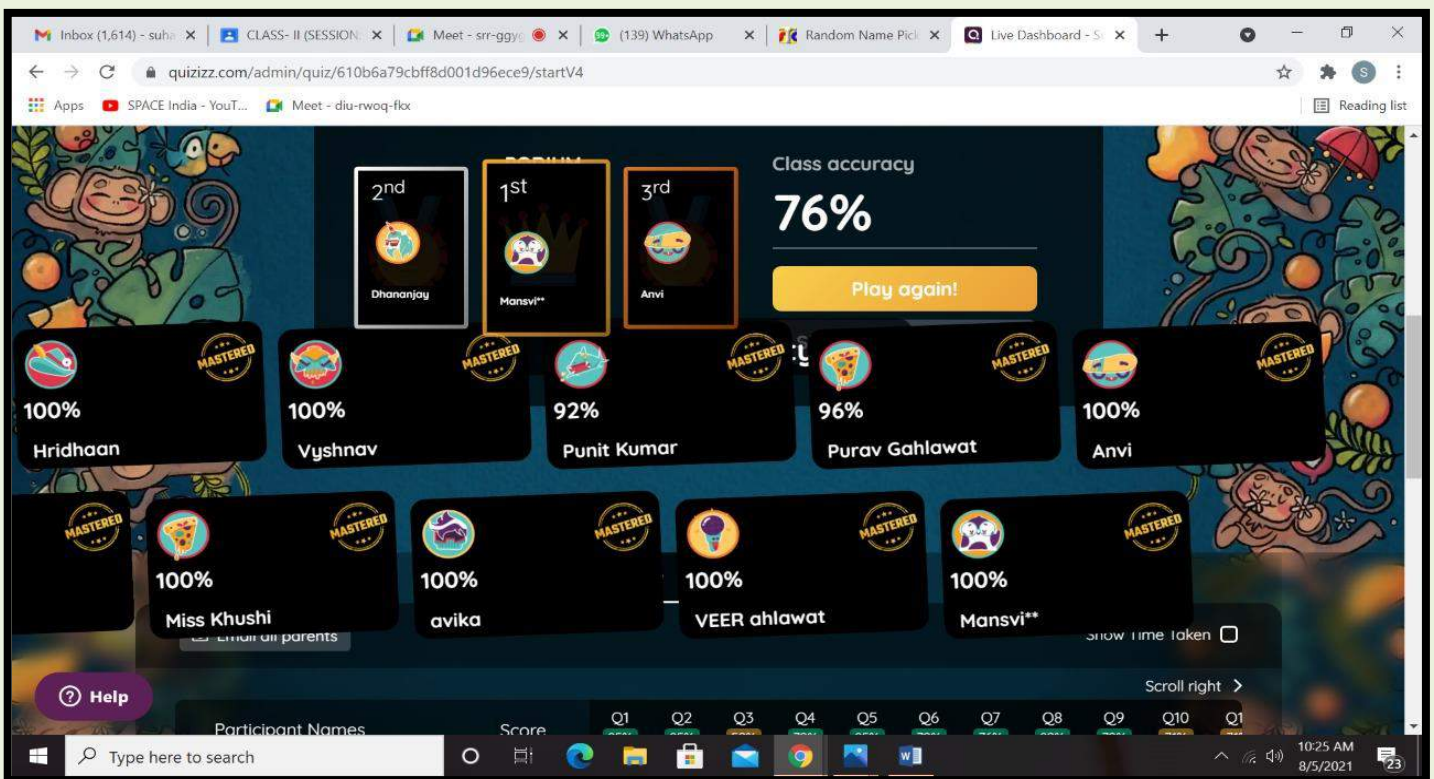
Inbox (1,614) - suha ×
CLASS- II (SESSION ×
Meet - srr-ggy ×
(139) WhatsApp ×
Random Name Pick ×
Live Dashboard - S ×
+

quizizz.com/admin/quiz/610b6a79cbff8d001d96ece9/startV4

Apps
SPACE India - YouT...
Meet - diu-rwoq-fkx
Reading list

PODIUM
2nd
Dhananjay
1st
Mansvi**
3rd
Anvi

Class accuracy
76%
Play again!

MASTERED
100%
Hridhaan

MASTERED
100%
Vyshnav

MASTERED
92%
Punit Kumar

MASTERED
96%
Purav Gahlawat

MASTERED
100%
Anvi

MASTERED

MASTERED
100%
Miss Khushi

MASTERED
100%
avika

MASTERED
100%
VEER ahlawat

MASTERED
100%
Mansvi**

Email all parents
Show Time Taken

Help
Scroll right

Participant Names
Score
Q1 Q2 Q3 Q4 Q5 Q6 Q7 Q8 Q9 Q10 Q1

Type here to search
10:25 AM
8/5/2021
23